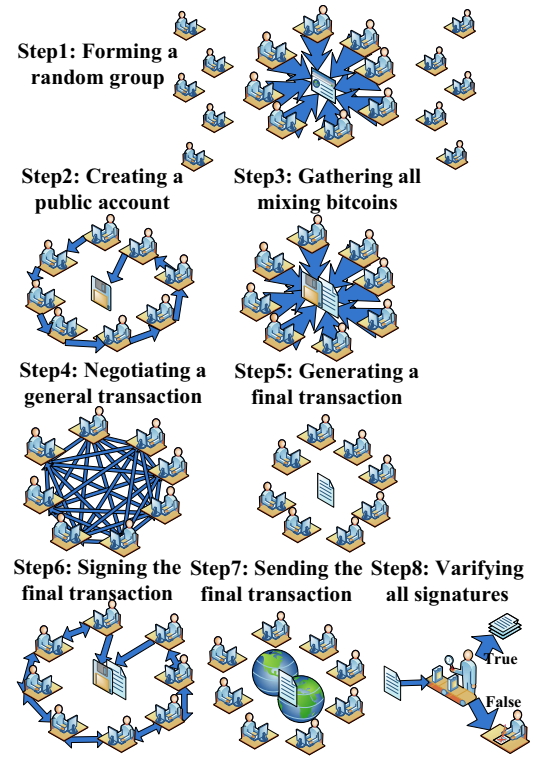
Step1: Forming a random group

Step2: Creating a public account

Step3: Gathering all mixing bitcoins

Step4: Negotiating a general transaction

Step5: Generating a final transaction

Step6: Signing the final transaction

Step7: Sending the final transaction

Step8: Varifying all signatures

True

False